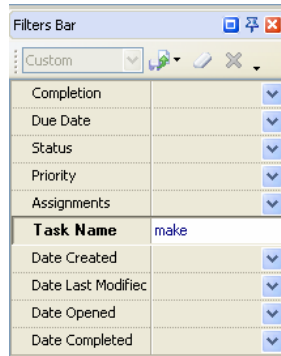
Filters Bar

Custom

| Completion | |
|---|---|
| Due Date | |
| Status | |
| Priority | |
| Assignments | |
| **Task Name** | make |
| Date Created | |
| Date Last Modifiec | |
| Date Opened | |
| Date Completed | |